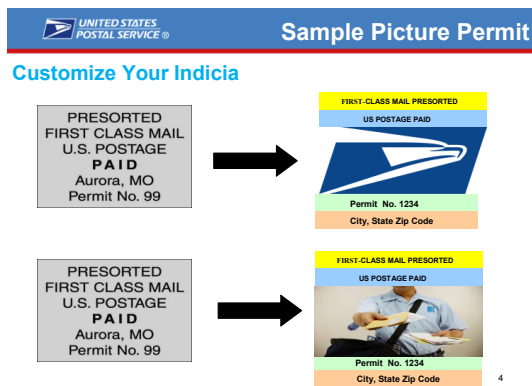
UNITED STATES POSTAL SERVICE ®

Sample Picture Permit

Customize Your Indicia

PRESORTED
FIRST CLASS MAIL
U.S. POSTAGE
PAID
Aurora, MO
Permit No. 99

FIRST-CLASS MAIL PRESORTED
US POSTAGE PAID
Permit No. 1234
City, State Zip Code

PRESORTED
FIRST CLASS MAIL
U.S. POSTAGE
PAID
Aurora, MO
Permit No. 99

FIRST-CLASS MAIL PRESORTED
US POSTAGE PAID
Permit No. 1234
City, State Zip Code

4